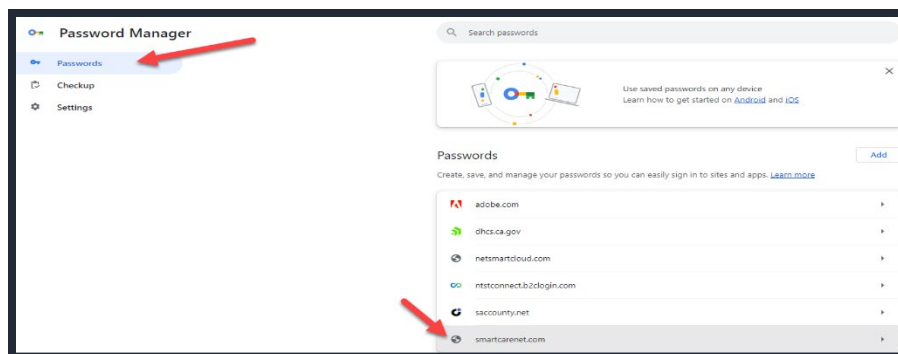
Password Manager

Passwords

Checkup

Settings

Search passwords

Use saved passwords on any device
Learn how to get started on Android and iOS

×

Passwords

Add

Create, save, and manage your passwords so you can easily sign in to sites and apps. Learn more

adobe.com

dhcs.ca.gov

netsmartcloud.com

ntstconnect.b2clogin.com

saccounty.net

smartcarenet.com